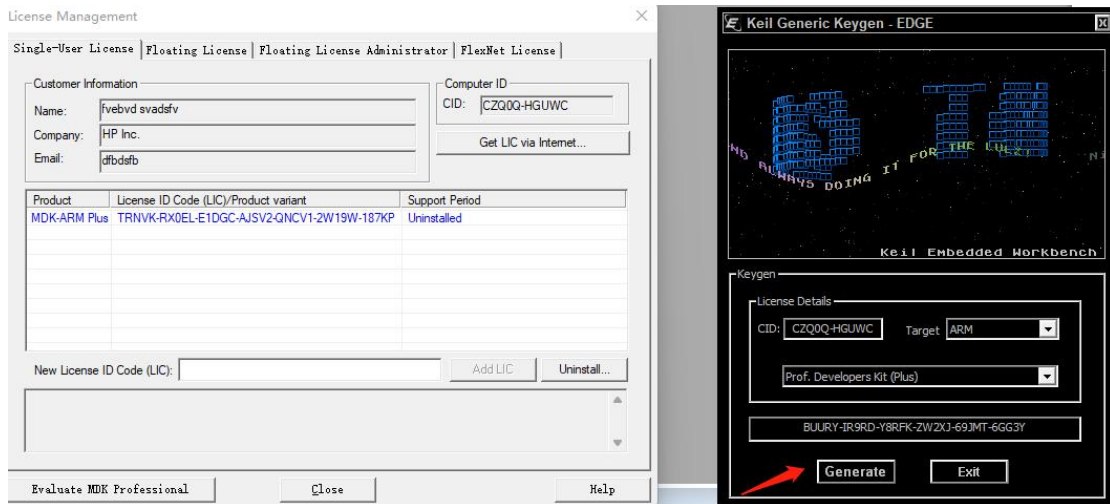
License Management

Single-User License | Floating License | Floating License Administrator | FlexNet License

Customer Information
Name: fvebvd svadsfv
Company: HP Inc.
Email: dfbdsfb

Computer ID
CID: CZQ0Q-HGUWC

Get LIC via Internet...

| Product | License ID Code (LIC)/Product variant | Support Period |
|---|---|---|
| MDK-ARM Plus | TRNVK-RX0EL-E1DGC-AJSV2-QNCV1-2W19W-187KP | Uninstalled |

New License ID Code (LIC):

Add LIC

Uninstall...

Evaluate MDK Professional

Close

Help

Keil Generic Keygen - EDGE

AND ALWAYS DOING IT FOR THE LULZ

Keil Embedded Workbench

Keygen

License Details

CID: CZQ0Q-HGUWC

Target ARM

Prof. Developers Kit (Plus)

BUURY-IR9RD-Y8RFK-ZW2XJ-69JMT-6GG3Y

Generate

Exit